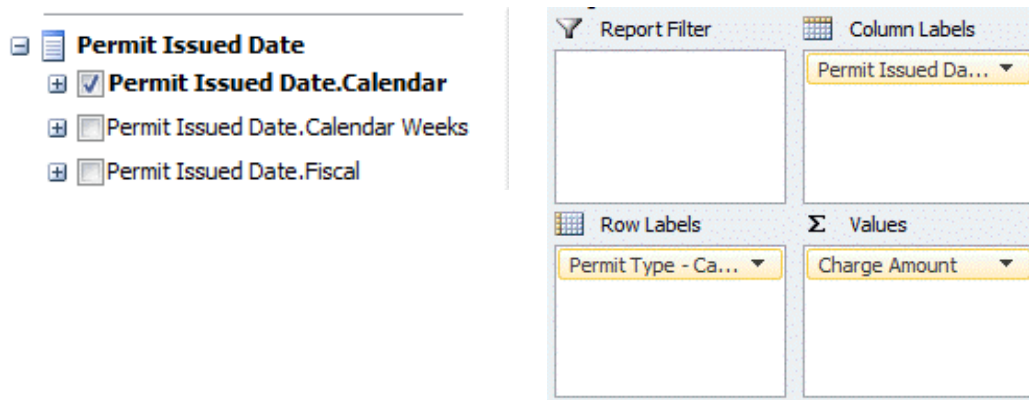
Permit Issued Date
Permit Issued Date.Calendar
Permit Issued Date.Calendar Weeks
Permit Issued Date.Fiscal

Report Filter

Column Labels
Permit Issued Da...

Row Labels
Permit Type - Ca...

Σ Values
Charge Amount